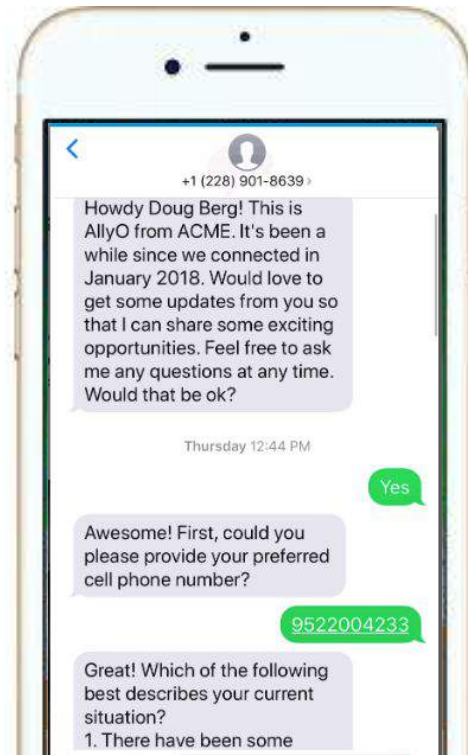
<
+1 (228) 901-8639 >

Howdy Doug Berg! This is AllyO from ACME. It's been a while since we connected in January 2018. Would love to get some updates from you so that I can share some exciting opportunities. Feel free to ask me any questions at any time. Would that be ok?

Thursday 12:44 PM

Yes

Awesome! First, could you please provide your preferred cell phone number?

9522004233

Great! Which of the following best describes your current situation?
1. There have been some